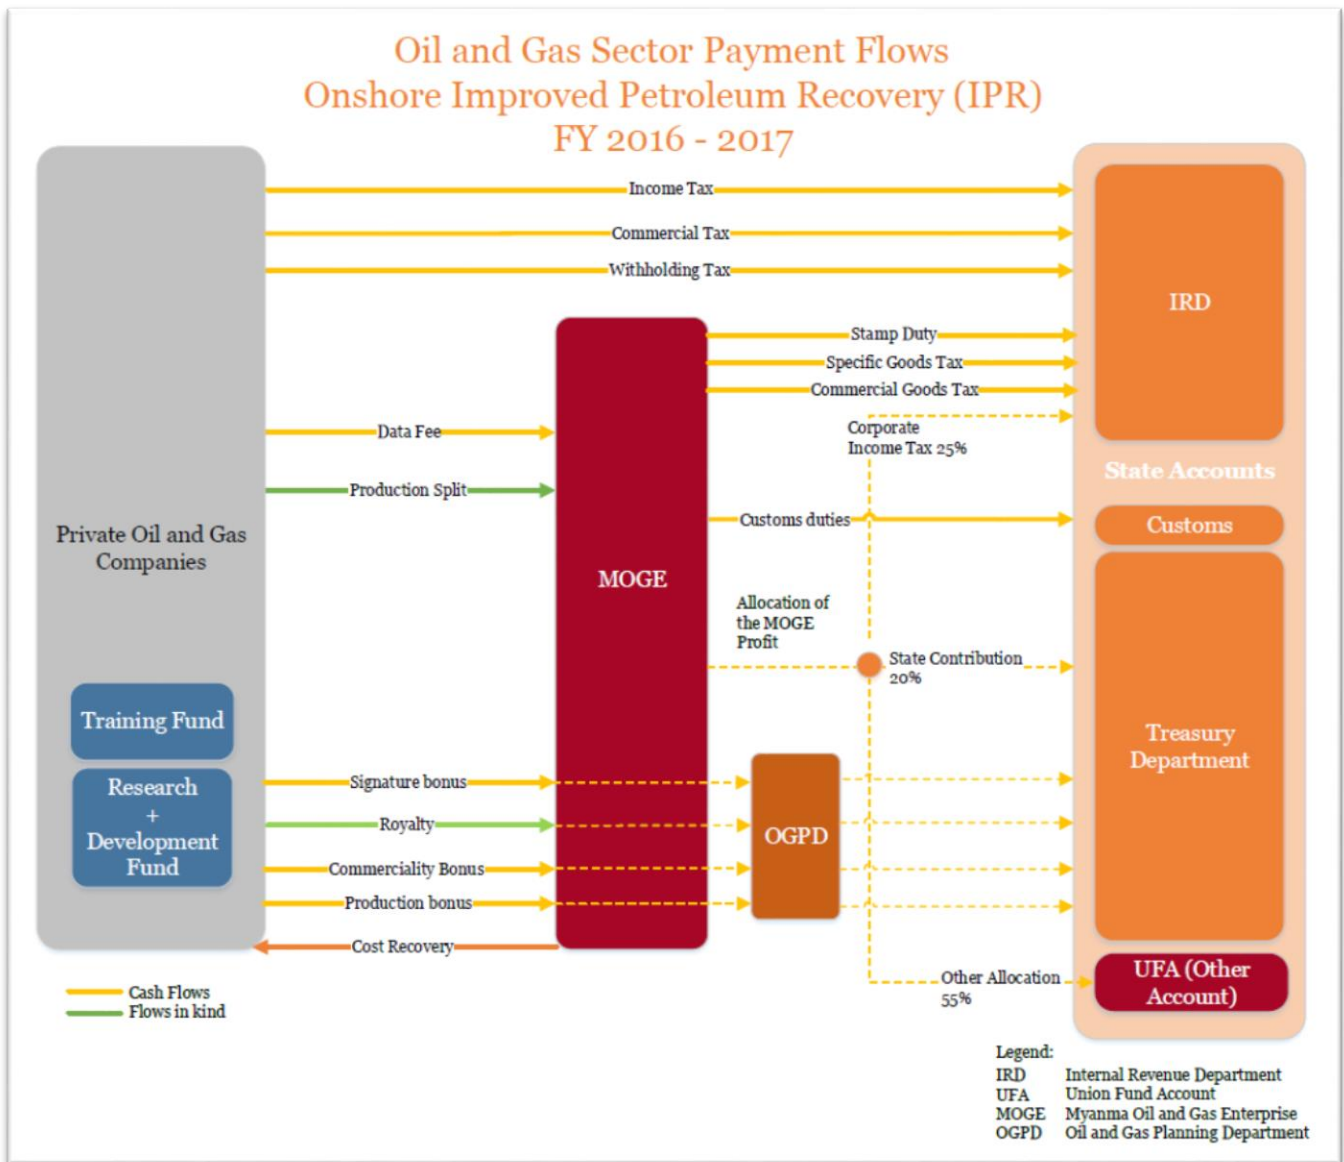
Oil and Gas Sector Payment Flows
Onshore Improved Petroleum Recovery (IPR)
FY 2016 - 2017

Private Oil and Gas Companies

Training Fund

Research + Development Fund

Income Tax
Commercial Tax
Withholding Tax

MOGE

Stamp Duty
Specific Goods Tax
Commercial Goods Tax
Corporate Income Tax 25%

Data Fee
Production Split
Customs duties

Allocation of the MOGE Profit

State Contribution 20%

Signature bonus
Royalty
Commerciality Bonus
Production bonus
Cost Recovery

OGPD

Other Allocation 55%

IRD
State Accounts
Customs
Treasury Department
UFA (Other Account)

Cash Flows
Flows in kind

Legend:
IRD Internal Revenue Department
UFA Union Fund Account
MOGE Myanma Oil and Gas Enterprise
OGPD Oil and Gas Planning Department